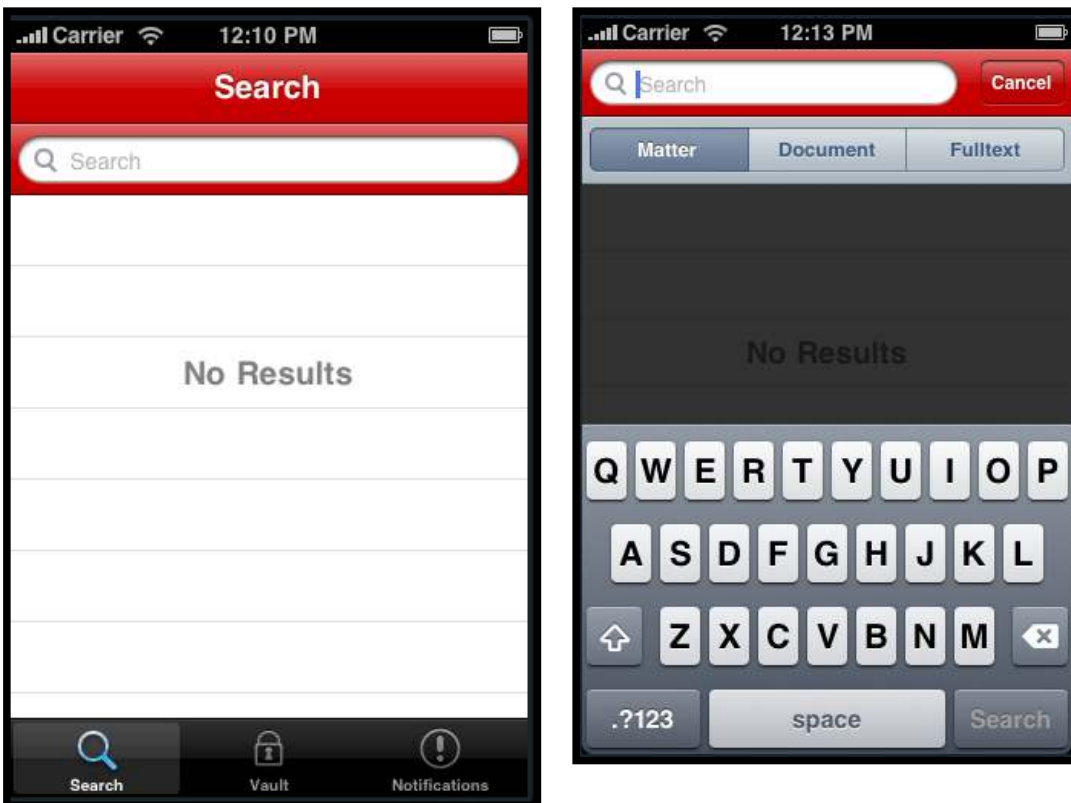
Carrier 12:10 PM

Search

Search

No Results

Search Vault Notifications

Carrier 12:13 PM

Search Cancel

Matter Document Fulltext

No Results

Q W E R T Y U I O P
A S D F G H J K L
Z X C V B N M
.?123 space Search